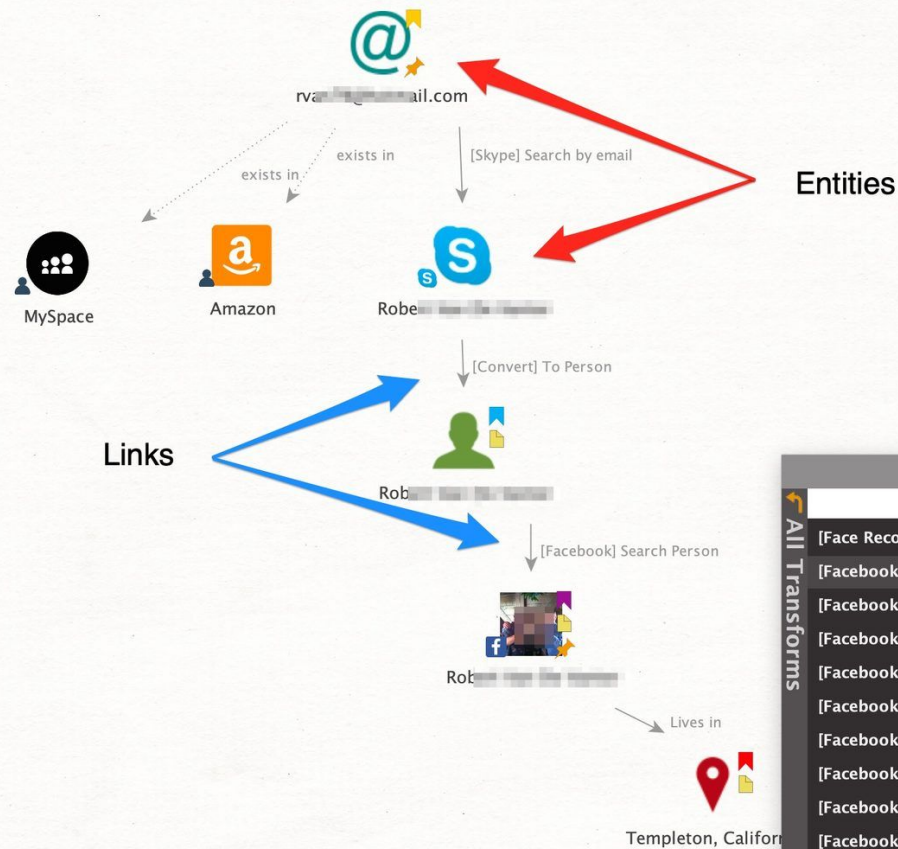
rva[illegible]ail.com

exists in

exists in

[Skype] Search by email

Entities

MySpace

Amazon

Robe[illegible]

[Convert] To Person

Links

Rob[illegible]

[Facebook] Search Person

Rob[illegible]

Lives in

Templeton, Califor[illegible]

All Transforms

[Face Reco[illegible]

[Facebook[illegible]

[Facebook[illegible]

[Facebook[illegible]

[Facebook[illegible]

[Facebook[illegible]

[Facebook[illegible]

[Facebook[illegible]

[Facebook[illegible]

[Facebook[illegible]